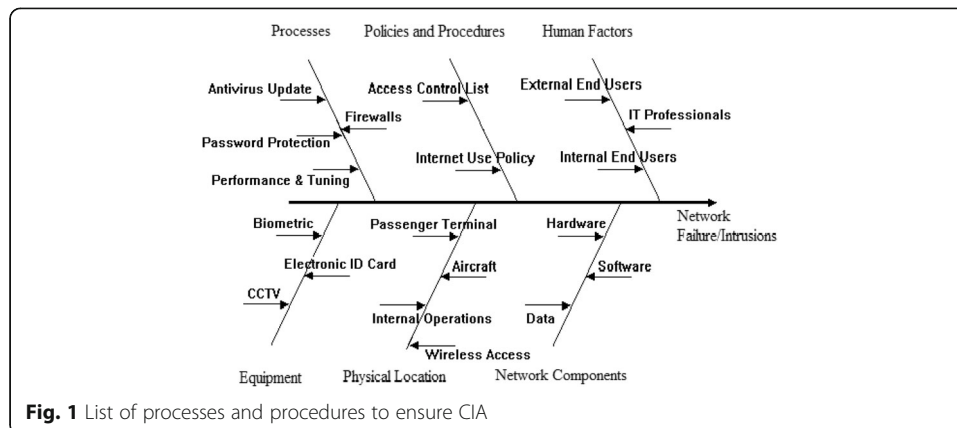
Processes Policies and Procedures Human Factors

Antivirus Update
Firewalls
Password Protection
Performance & Tuning

Access Control List
Internet Use Policy

External End Users
IT Professionals
Internal End Users

Network Failure/Intrusions

Biometric
Electronic ID Card
CCTV

Passenger Terminal
Aircraft
Internal Operations
Wireless Access

Hardware
Software
Data

Equipment Physical Location Network Components

**Fig. 1** List of processes and procedures to ensure CIA